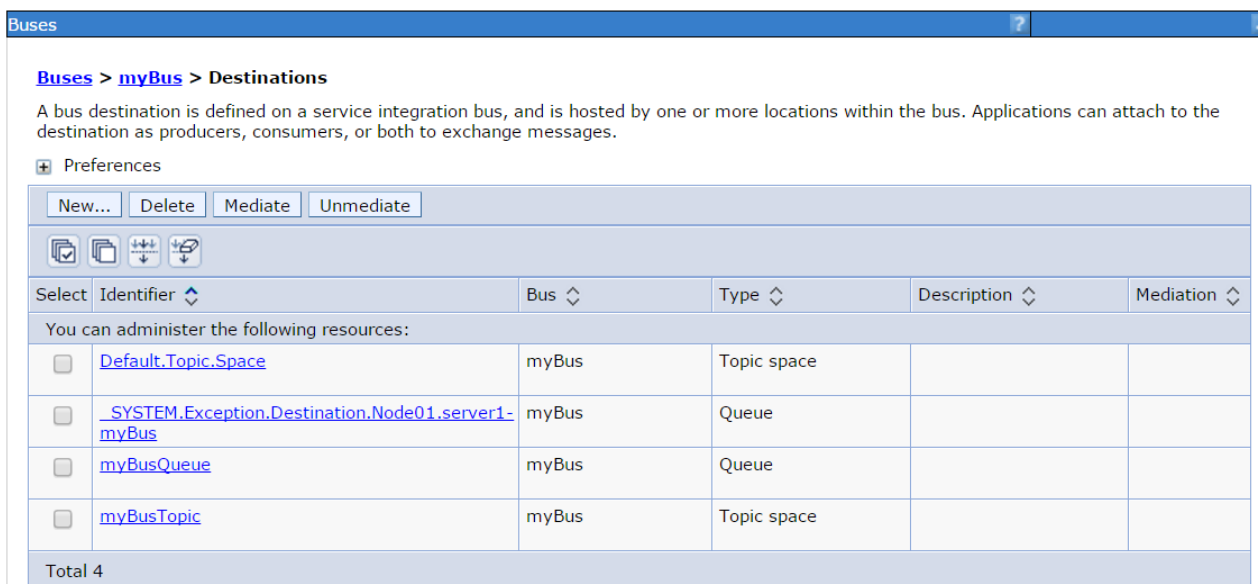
Buses

?

Buses > myBus > Destinations

A bus destination is defined on a service integration bus, and is hosted by one or more locations within the bus. Applications can attach to the destination as producers, consumers, or both to exchange messages.

Preferences

New... Delete Mediate Unmediate

| Select | Identifier | Bus | Type | Description | Mediation |
|---|---|---|---|---|---|
| You can administer the following resources: | | | | | |
| | Default.Topic.Space | myBus | Topic space | | |
| | _SYSTEM.Exception.Destination.Node01.server1-myBus | myBus | Queue | | |
| | myBusQueue | myBus | Queue | | |
| | myBusTopic | myBus | Topic space | | |

Total 4